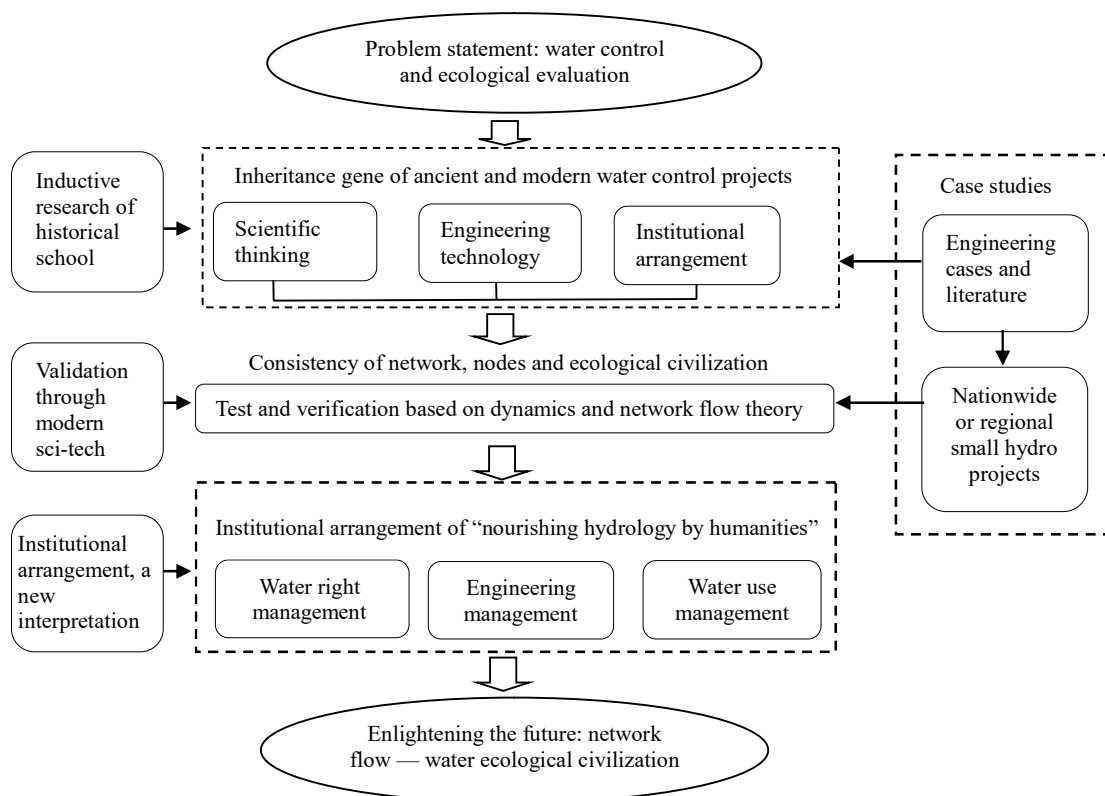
Problem statement: water control and ecological evaluation

Inductive research of historical school

Inheritance gene of ancient and modern water control projects

Scientific thinking

Engineering technology

Institutional arrangement

Case studies

Engineering cases and literature

Validation through modern sci-tech

Consistency of network, nodes and ecological civilization

Test and verification based on dynamics and network flow theory

Nationwide or regional small hydro projects

Institutional arrangement, a new interpretation

Institutional arrangement of "nourishing hydrology by humanities"

Water right management

Engineering management

Water use management

Enlightening the future: network flow — water ecological civilization